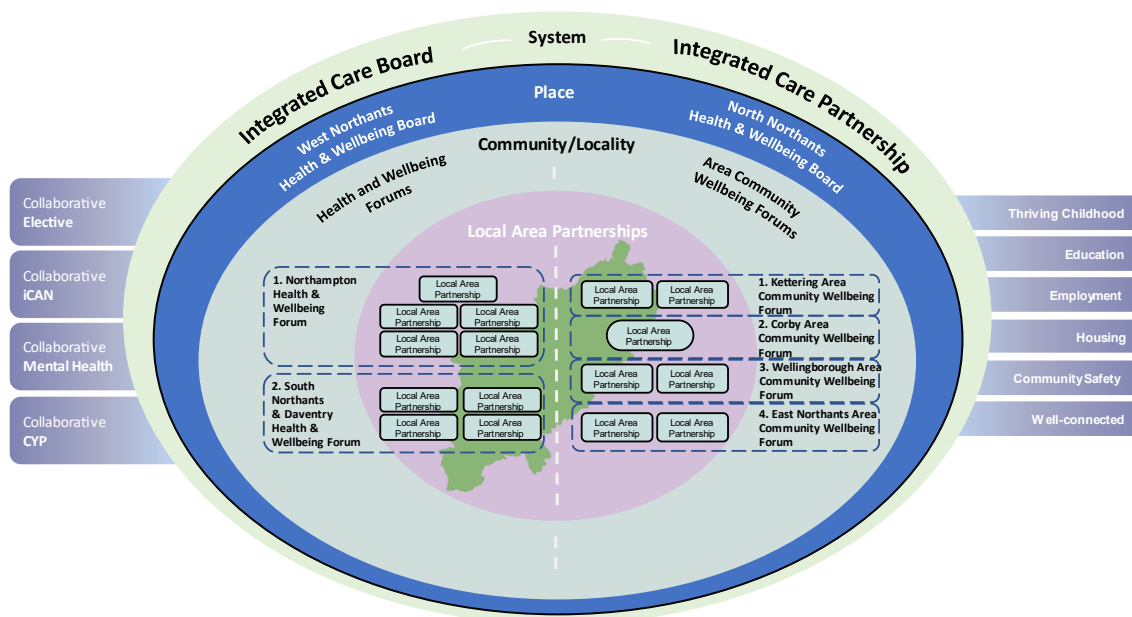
System

Integrated Care Board

Integrated Care Partnership

Place

West Northants Health & Wellbeing Board

North Northants Health & Wellbeing Board

Community/Locality

Health and Wellbeing Forums

Area Community Wellbeing Forums

Local Area Partnerships

Collaborative Elective

Collaborative iCAN

Collaborative Mental Health

Collaborative CYP

1. Northampton Health & Wellbeing Forum

Local Area Partnership
Local Area Partnership
Local Area Partnership
Local Area Partnership
Local Area Partnership

2. South Northants & Daventry Health & Wellbeing Forum

Local Area Partnership
Local Area Partnership
Local Area Partnership
Local Area Partnership

Local Area Partnership
Local Area Partnership

1. Kettering Area Community Wellbeing Forum

Local Area Partnership

2. Corby Area Community Wellbeing Forum

Local Area Partnership
Local Area Partnership

3. Wellingborough Area Community Wellbeing Forum

Local Area Partnership
Local Area Partnership

4. East Northants Area Community Wellbeing Forum

Thriving Childhood

Education

Employment

Housing

Community Safety

Well-connected